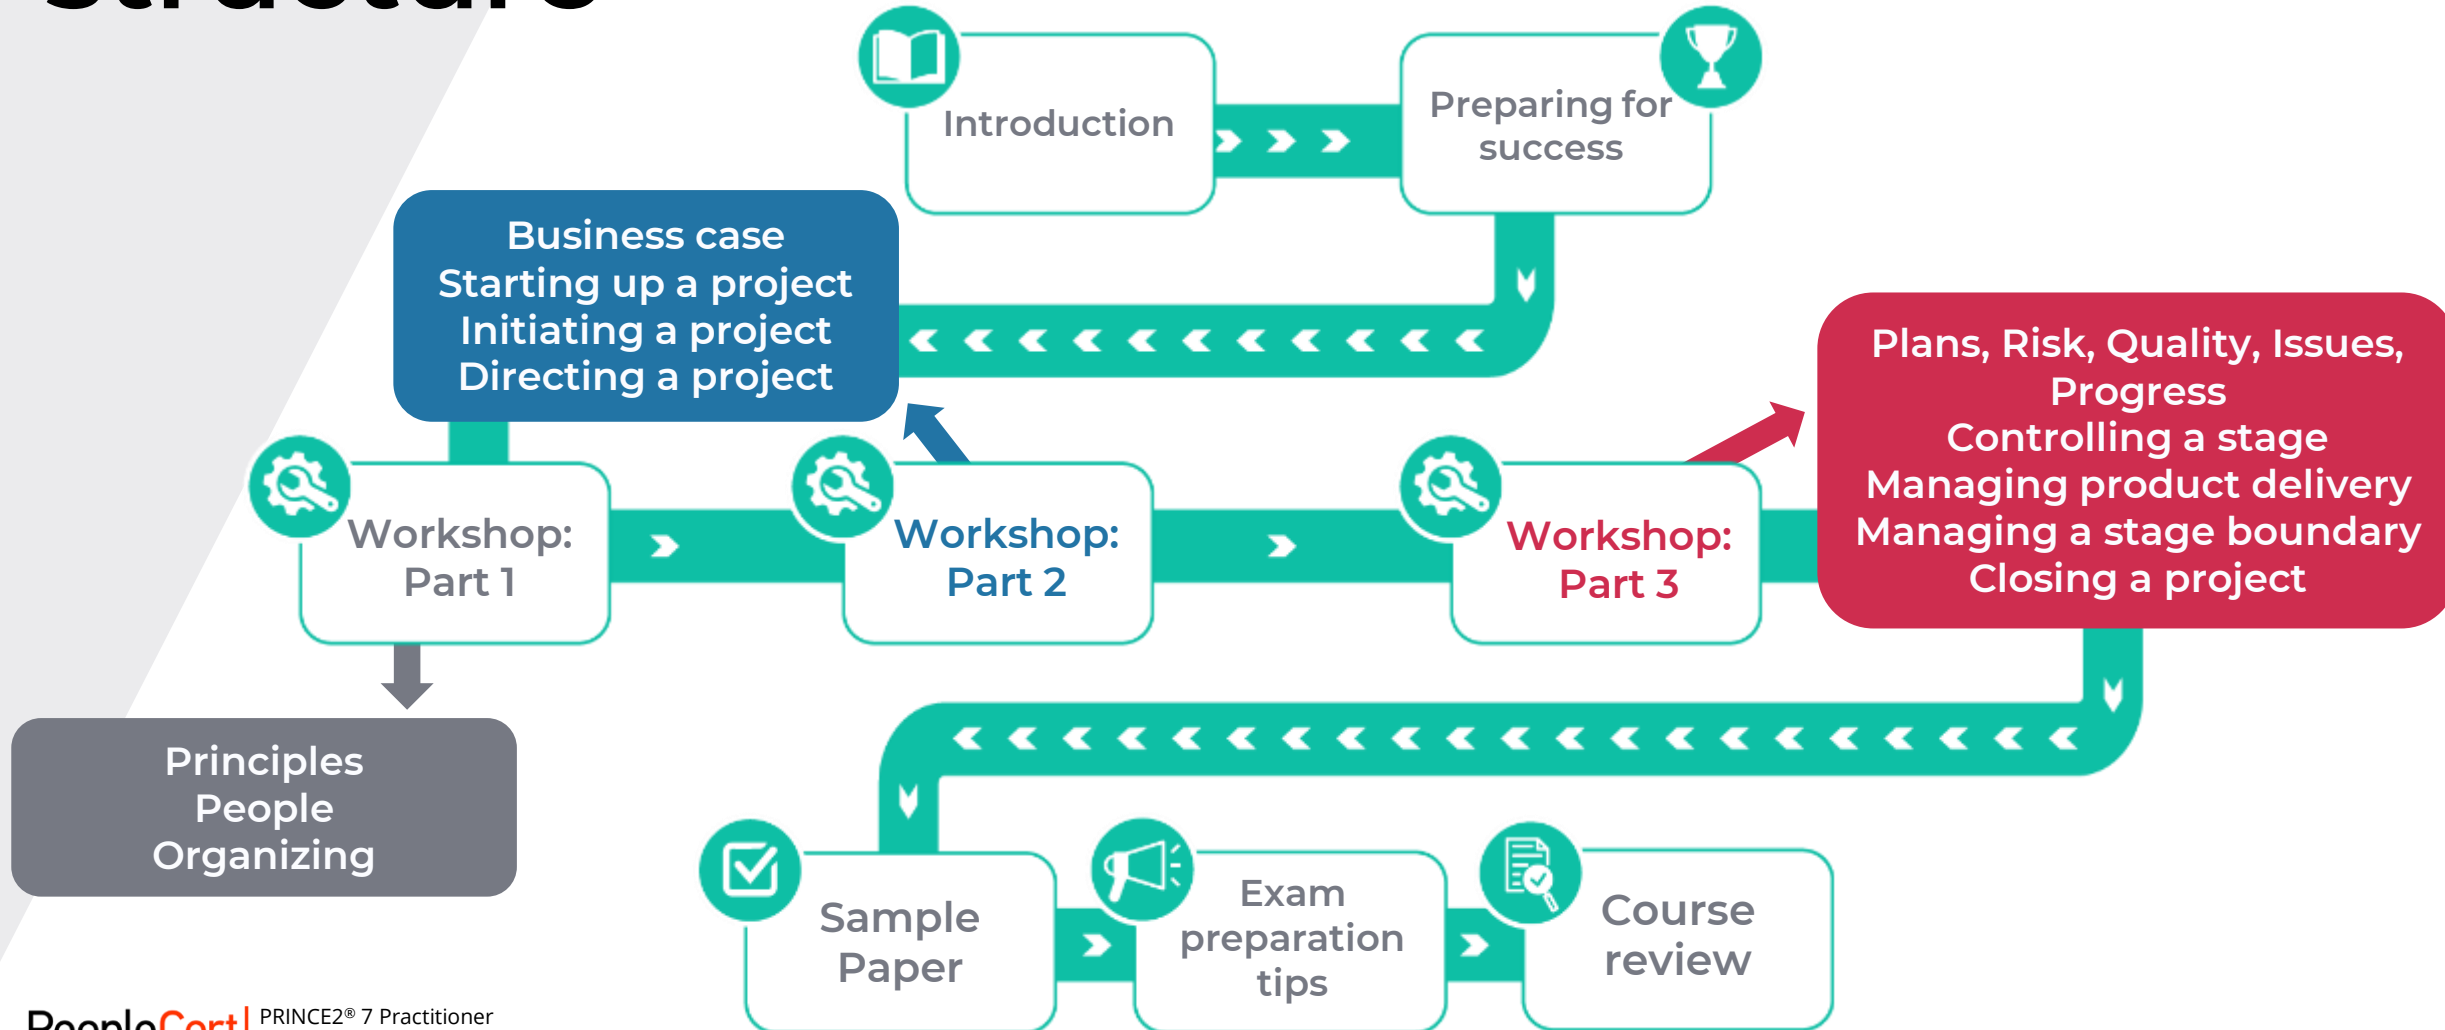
Structure

Introduction

Preparing for success

Business case
Starting up a project
Initiating a project
Directing a project

Plans, Risk, Quality, Issues, Progress
Controlling a stage
Managing product delivery
Managing a stage boundary
Closing a project

Workshop: Part 1

Workshop: Part 2

Workshop: Part 3

Principles
People
Organizing

Sample Paper

Exam preparation tips

Course review

PeopleCert | PRINCE2® 7 Practitioner